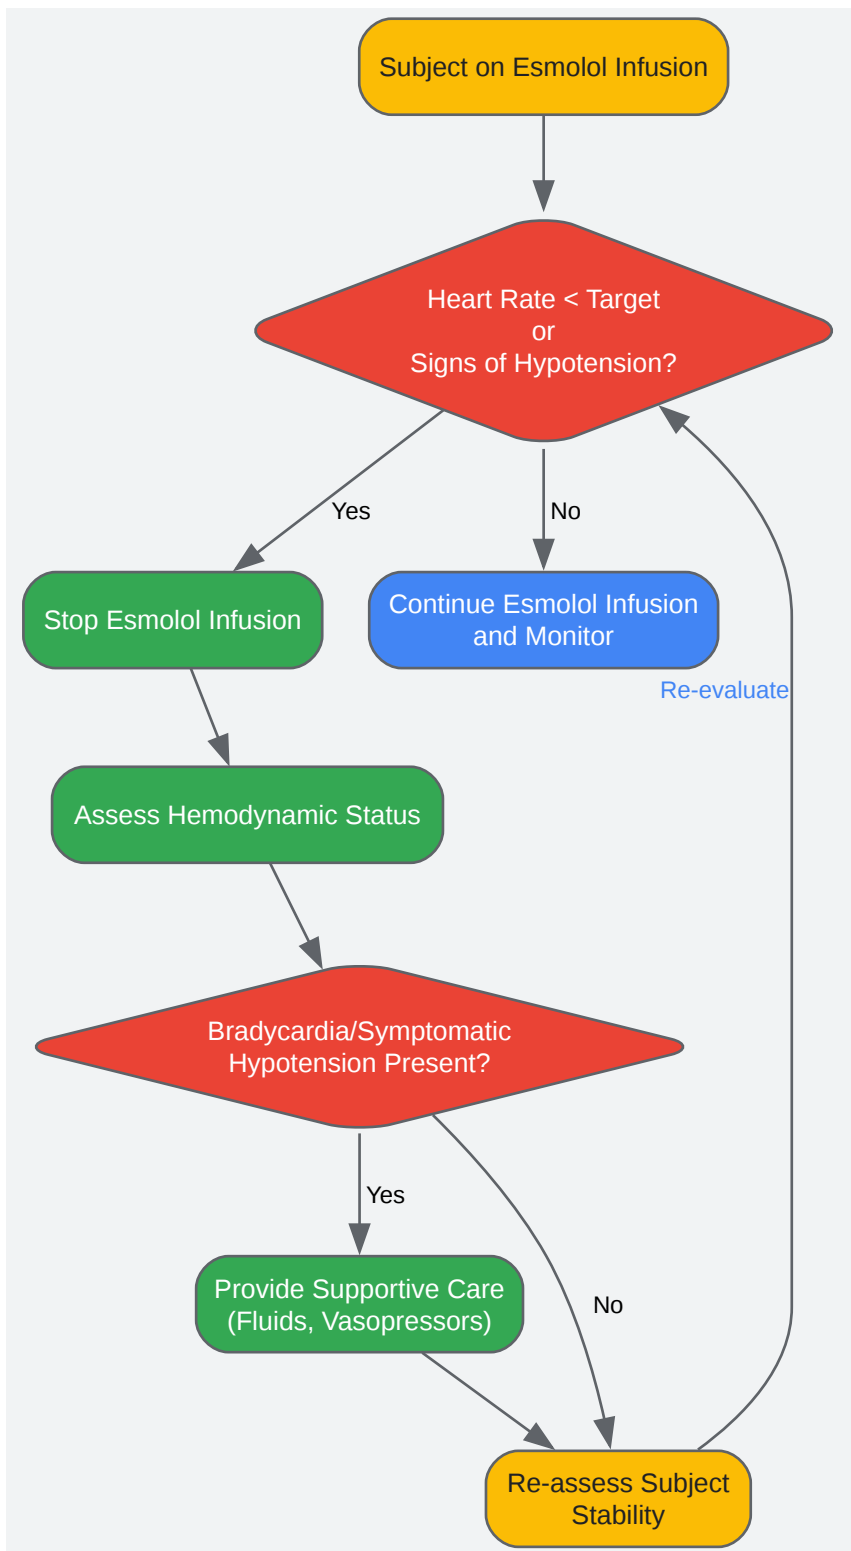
Subject on Esmolol Infusion

Heart Rate < Target
or
Signs of Hypotension?

Yes

No

Stop Esmolol Infusion

Continue Esmolol Infusion and Monitor

Re-evaluate

Assess Hemodynamic Status

Bradycardia/Symptomatic Hypotension Present?

Yes

No

Provide Supportive Care (Fluids, Vasopressors)

Re-assess Subject Stability